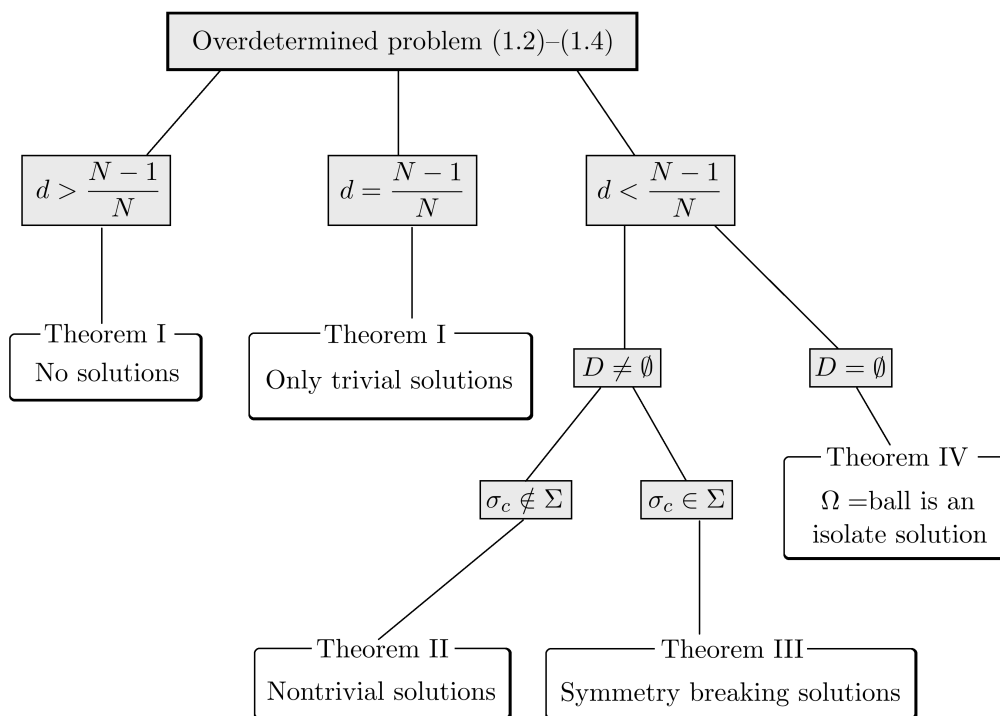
Overdetermined problem (1.2)–(1.4)

$d > \frac{N-1}{N}$

$d = \frac{N-1}{N}$

$d < \frac{N-1}{N}$

Theorem I
No solutions

Theorem I
Only trivial solutions

$D \neq \emptyset$

$D = \emptyset$

$\sigma_c \notin \Sigma$

$\sigma_c \in \Sigma$

Theorem IV
$\Omega$ =ball is an isolate solution

Theorem II
Nontrivial solutions

Theorem III
Symmetry breaking solutions